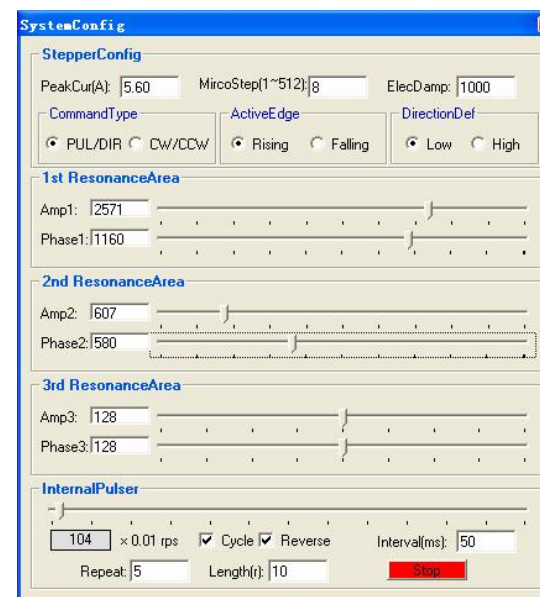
SystemConfig

StepperConfig

PeakCur(A): 5.60

MircoStep(1~512): 8

ElecDamp: 1000

CommandType

PUL/DIR CW/CCW

ActiveEdge

Rising Falling

DirectionDef

Low High

1st ResonanceArea

Amp1: 2571

Phase1: 1160

2nd ResonanceArea

Amp2: 607

Phase2: 580

3rd ResonanceArea

Amp3: 128

Phase3: 128

InternalPulser

104 × 0.01 rps

Cycle Reverse

Interval(ms): 50

Repeat: 5

Length(r): 10

Stop